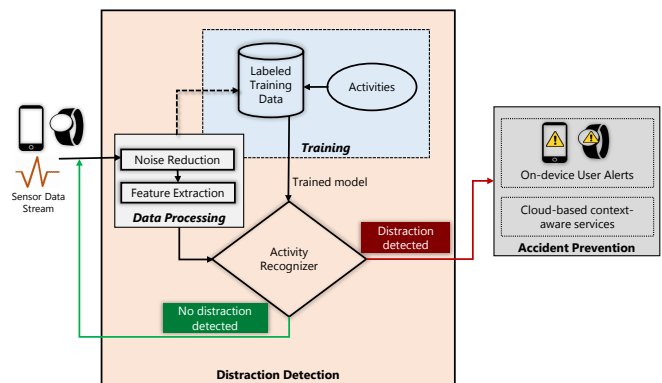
Labeled Training Data

Activities

Training

Sensor Data Stream

Noise Reduction

Feature Extraction

Data Processing

Trained model

Activity Recognizer

Distraction detected

No distraction detected

On-device User Alerts

Cloud-based context-aware services

Accident Prevention

Distraction Detection